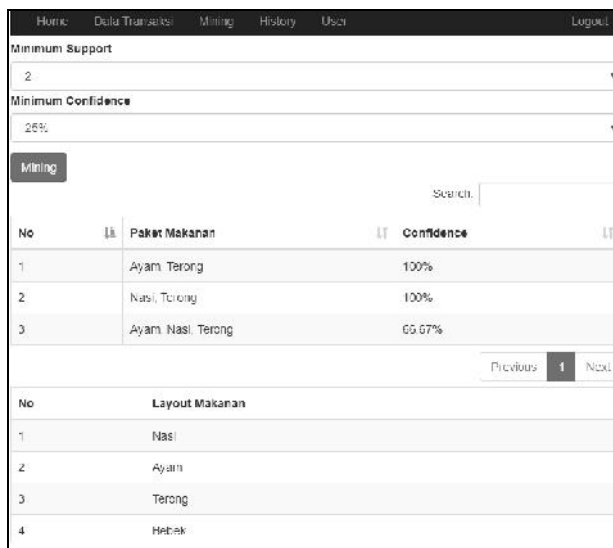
Home Data Transaksi Mining History User Logout

Minimum Support

2

Minimum Confidence

25%

Mining

Search:

| No | Paket Makanan | Confidence |
|---|---|---|
| 1 | Ayam, Terong | 100% |
| 2 | Nasi, Terong | 100% |
| 3 | Ayam, Nasi, Terong | 66.67% |

Previous 1 Next

| No | Layout Makanan |
|---|---|
| 1 | Nasi |
| 2 | Ayam |
| 3 | Terong |
| 4 | Bebek |